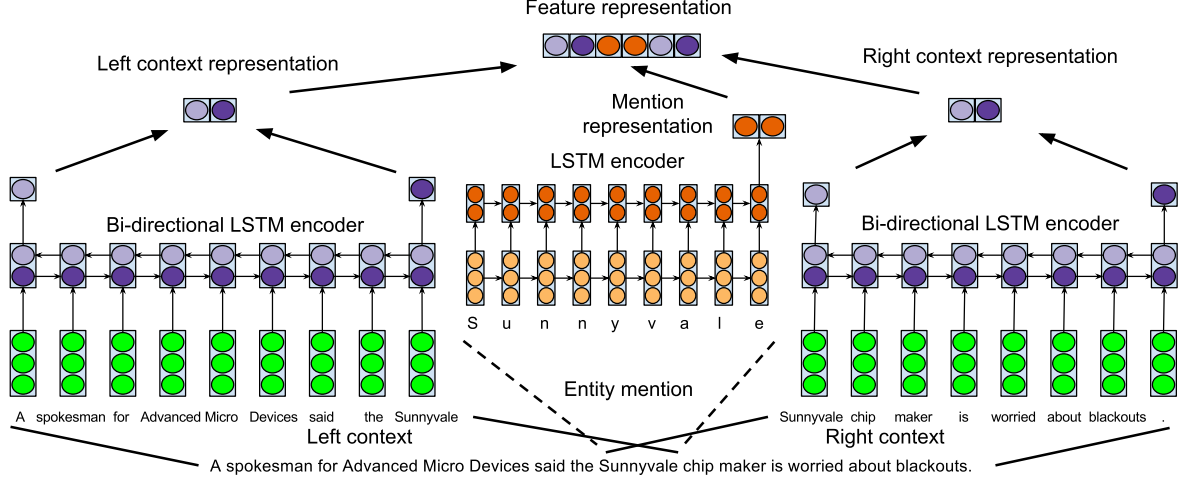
Feature representation

Left context representation

Right context representation

Mention representation

LSTM encoder

Bi-directional LSTM encoder

Bi-directional LSTM encoder

S u n n y v a l e

A spokesman for Advanced Micro Devices said the Sunnyvale

Entity mention

Sunnyvale chip maker is worried about blackouts .

Left context

Right context

A spokesman for Advanced Micro Devices said the Sunnyvale chip maker is worried about blackouts.